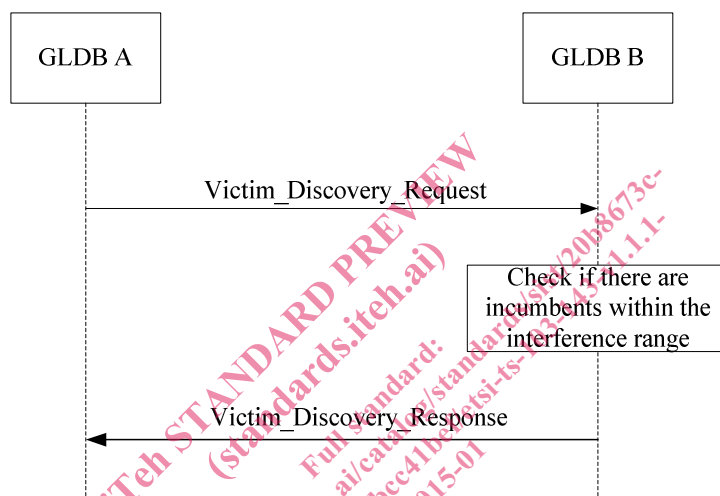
GLDB A

GLDB B

Victim_Discovery_Request

Check if there are incumbents within the interference range

Victim_Discovery_Response

iTeh STANDARD PREVIEW
(standards.iteh.ai)

Full standard:
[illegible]ai/catalog/standards/sist/20b8673c-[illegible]bcc41be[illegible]etsi-ts-103-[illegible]1.1.1-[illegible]2015-01